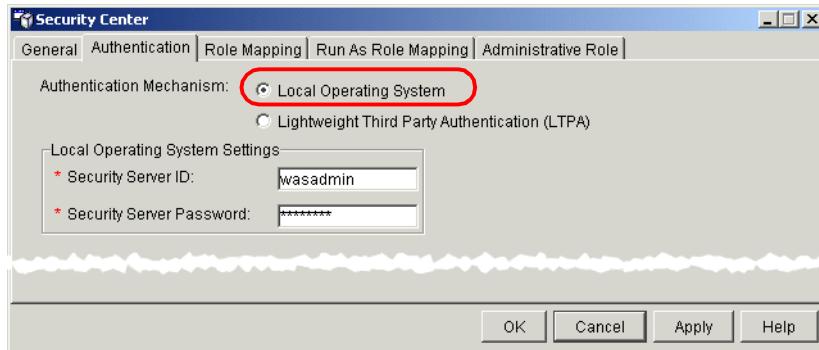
Security Center

General | Authentication | Role Mapping | Run As Role Mapping | Administrative Role

Authentication Mechanism: Local Operating System

Lightweight Third Party Authentication (LTPA)

Local Operating System Settings

* Security Server ID: wasadmin

* Security Server Password: ********

OK Cancel Apply Help